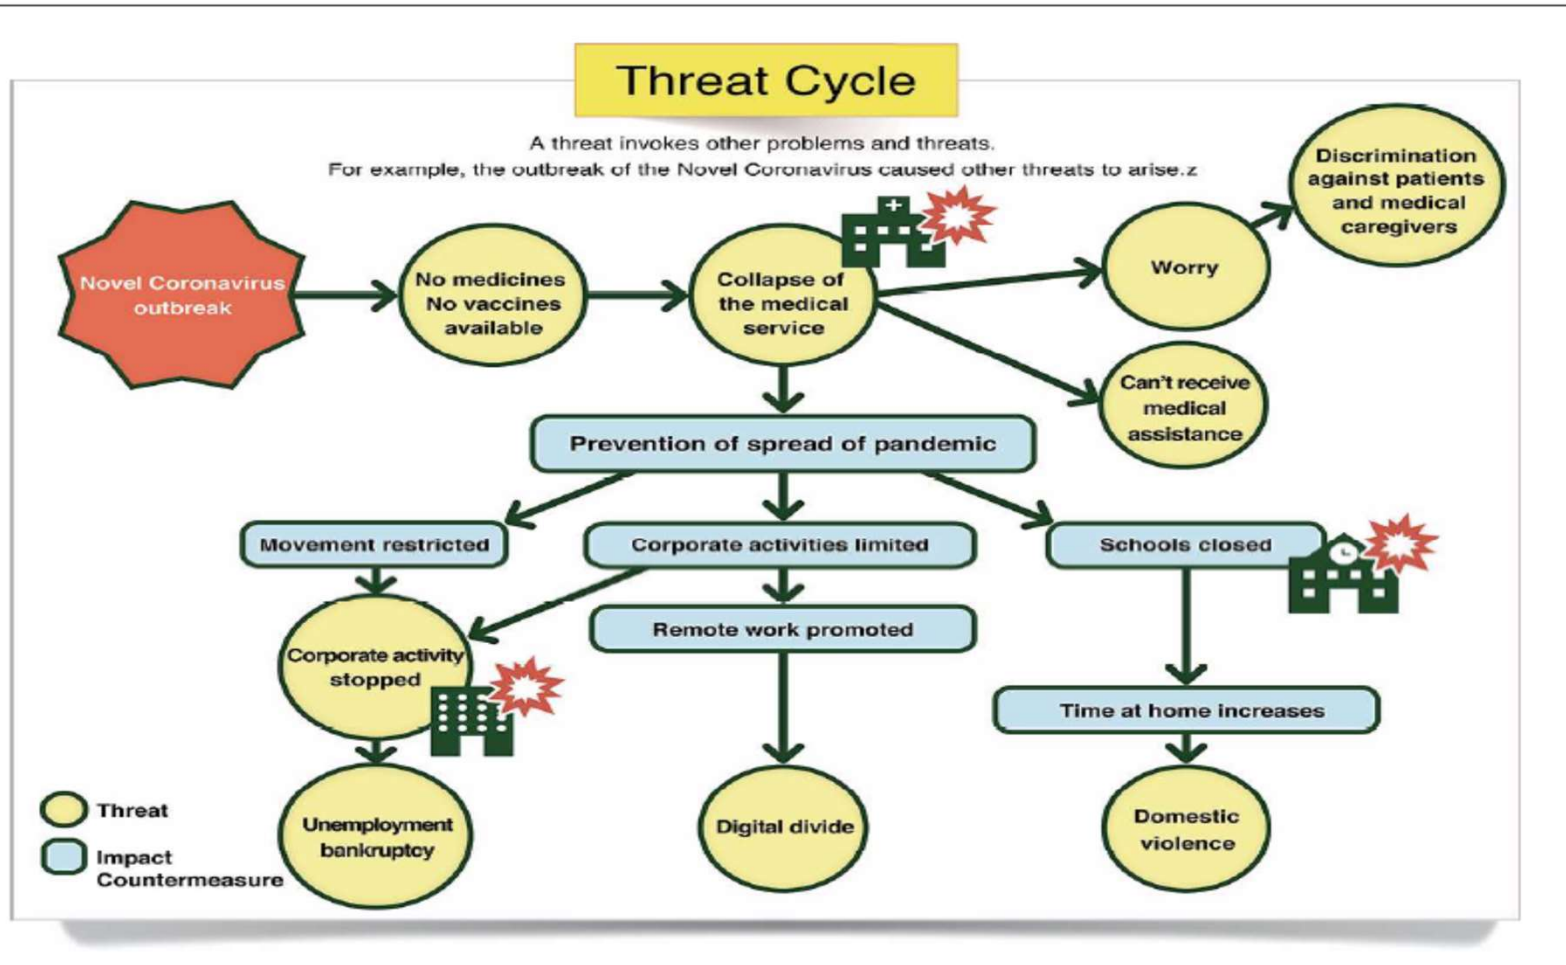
Threat Cycle

A threat invokes other problems and threats.
For example, the outbreak of the Novel Coronavirus caused other threats to arise.z

Novel Coronavirus outbreak

No medicines No vaccines available

Collapse of the medical service

Worry

Discrimination against patients and medical caregivers

Can't receive medical assistance

Prevention of spread of pandemic

Movement restricted

Corporate activities limited

Schools closed

Corporate activity stopped

Remote work promoted

Time at home increases

Unemployment bankruptcy

Digital divide

Domestic violence

Threat

Impact Countermeasure